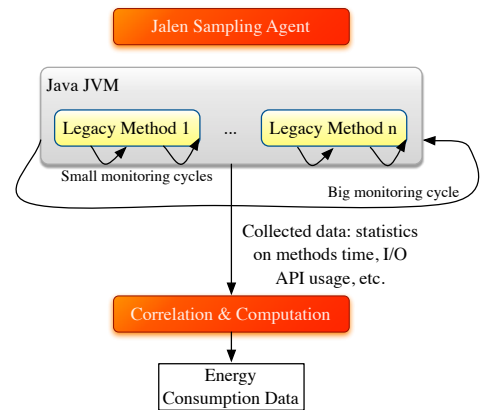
Jalen Sampling Agent

Java JVM

Legacy Method 1

...

Legacy Method n

Small monitoring cycles

Big monitoring cycle

Collected data: statistics on methods time, I/O API usage, etc.

Correlation & Computation

Energy Consumption Data